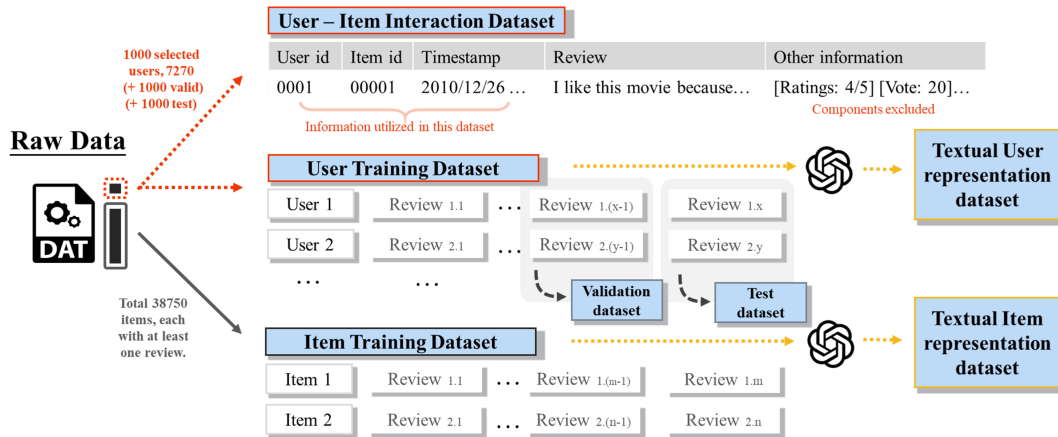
Raw Data

DAT

1000 selected users, 7270 (+ 1000 valid) (+ 1000 test)

Total 38750 items, each with at least one review.

User – Item Interaction Dataset

| User id | Item id | Timestamp | Review | Other information |
|---|---|---|---|---|
| 0001 | 00001 | 2010/12/26 … | I like this movie because… | [Ratings: 4/5] [Vote: 20]… |

Information utilized in this dataset

Components excluded

User Training Dataset

User 1 Review 1.1 … Review 1.(x-1) Review 1.x

User 2 Review 2.1 … Review 2.(y-1) Review 2.y

… …

Validation dataset

Test dataset

Textual User representation dataset

Item Training Dataset

Item 1 Review 1.1 … Review 1.(m-1) Review 1.m

Item 2 Review 2.1 … Review 2.(n-1) Review 2.n

Textual Item representation dataset